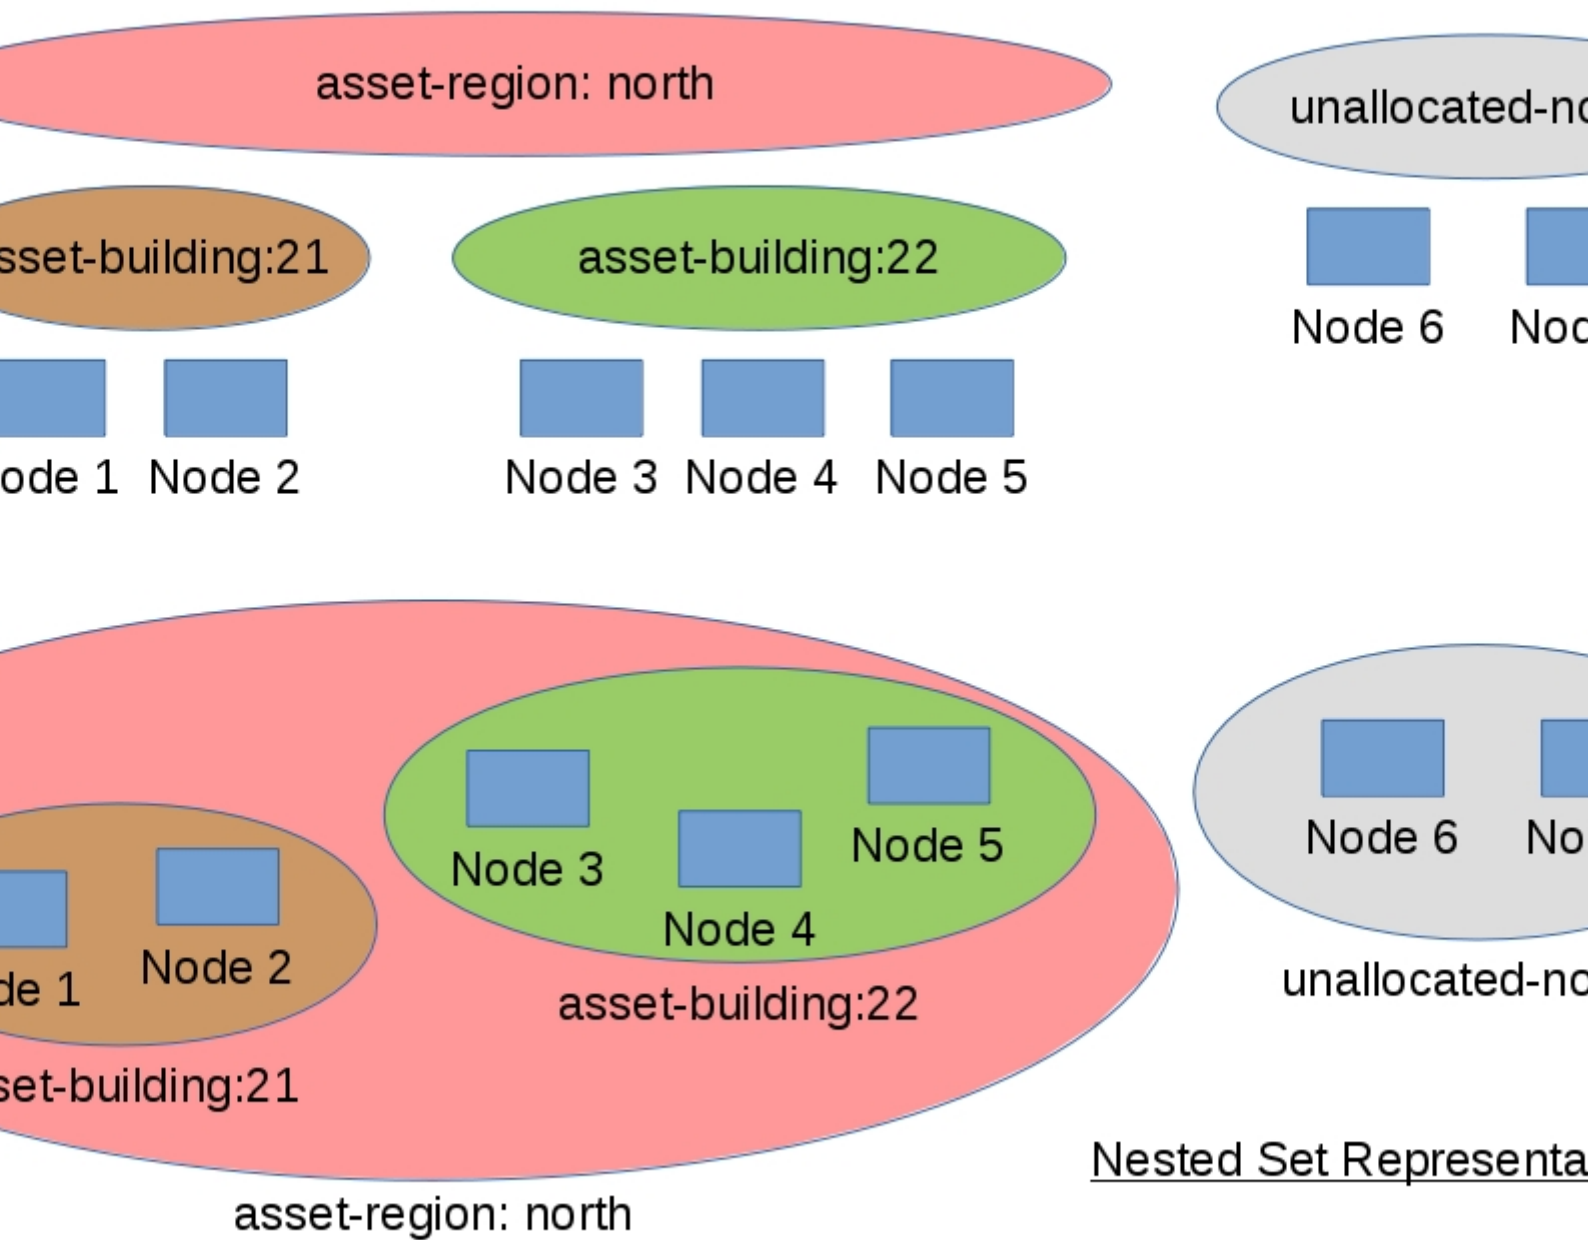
asset-region: north

unallocated-no

sset-building:21

asset-building:22

Node 6 Noc

ode 1 Node 2

Node 3 Node 4 Node 5

Node 3

Node 5

Node 4

de 1 Node 2

asset-building:22

set-building:21

Node 6 No

unallocated-no

Nested Set Representa

asset-region: north